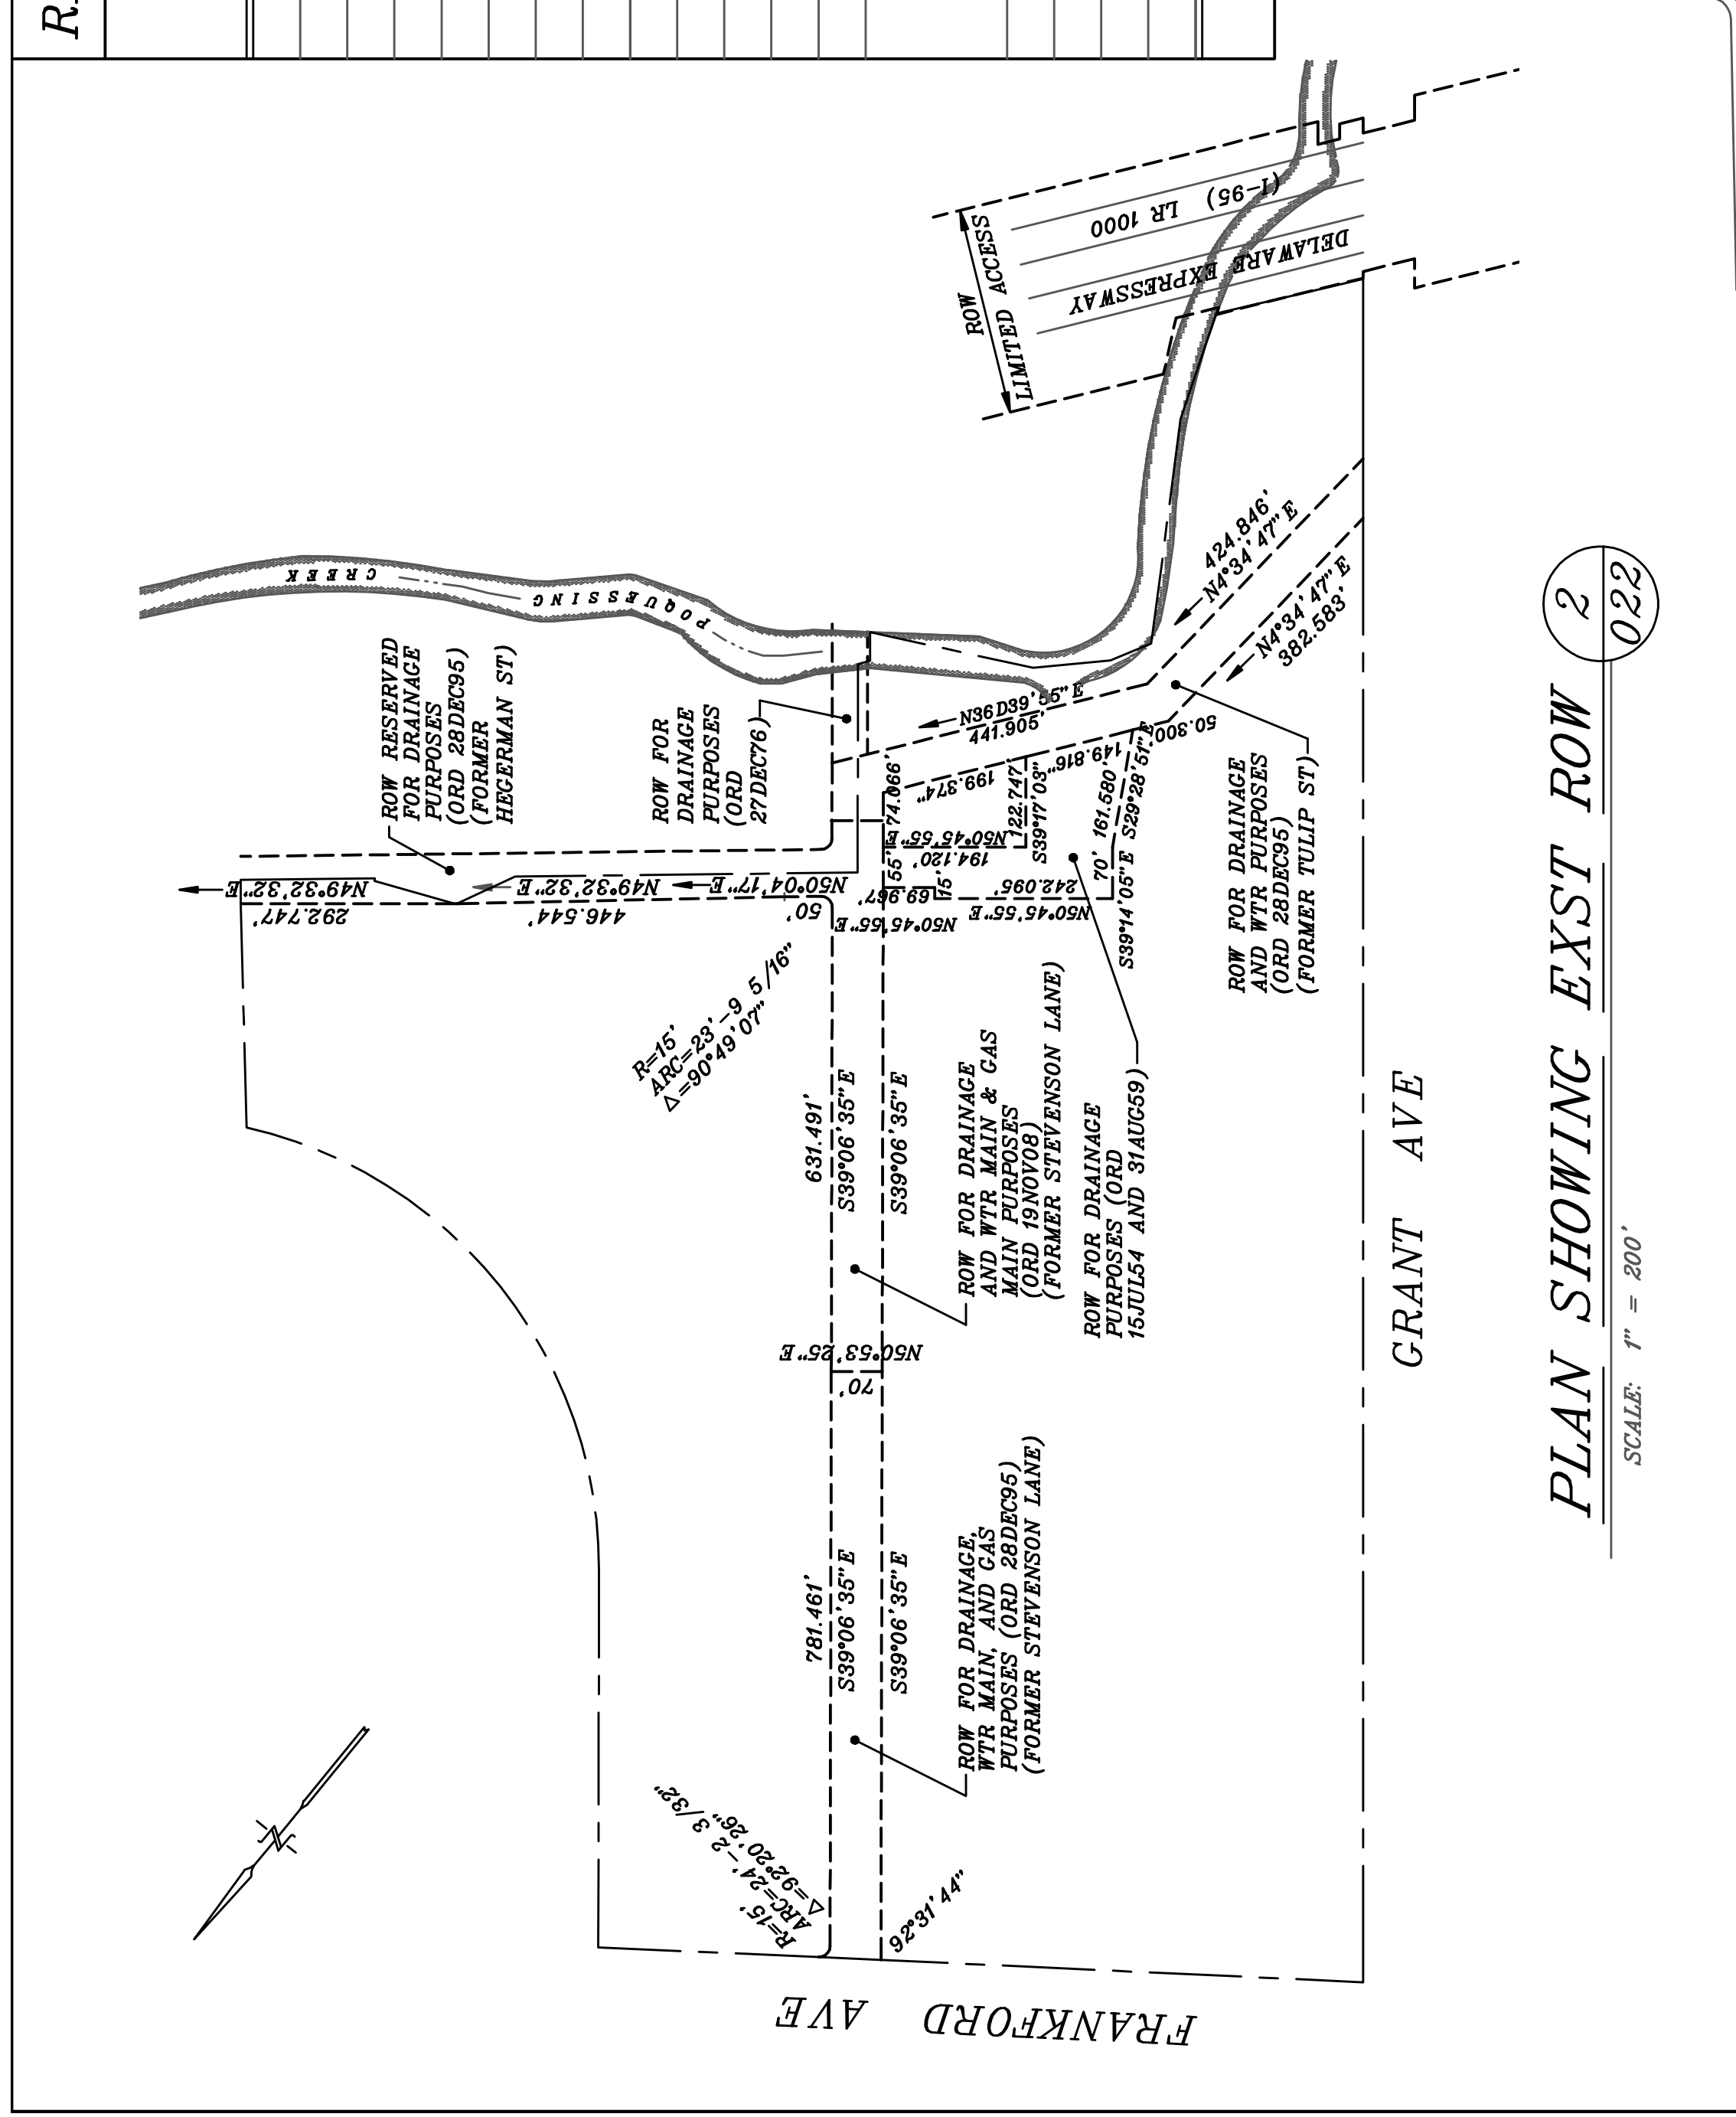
R.

PLAN SHOWING EXST ROW

2
022

SCALE: 1" = 200'

(I-95) LR 1000
DELAWARE EXPRESSWAY

ROW
LIMITED ACCESS

POQUESSING CREEK

424.846'
N4°34'47" E

N4°34'47" E
382.583'

N36D39'55" E
441.905'

50.300'

ROW RESERVED FOR DRAINAGE PURPOSES (ORD 28DEC95) (FORMER HEGERMAN ST)

ROW FOR DRAINAGE PURPOSES (ORD 27DEC76)

ROW FOR DRAINAGE AND WTR PURPOSES (ORD 28DEC95) (FORMER TULIP ST)

74.066'
199.374'
149.816'
122.747'
S39°17'03"
161.580'
S29°28'51"
N50°45'55" E
194.120'
55'
15'
70'
S39°14'05" E
69.967'
242.096'
N50°45'55" E
N50°45'55" E
50'

N49°32'32" E
292.747'
N49°32'32" E
446.544'
N50°04'17" E

R=15'
ARC=23'-9 5/16"
Δ=90°49'07"

631.491'
S39°06'35" E
S39°06'35" E

ROW FOR DRAINAGE AND WTR MAIN & GAS MAIN PURPOSES (ORD 19NOV08) (FORMER STEVENSON LANE)

ROW FOR DRAINAGE PURPOSES (ORD 15JUL54 AND 31AUG59)

GRANT AVE

N50°53'25" E
70'

781.461'
S39°06'35" E
S39°06'35" E

ROW FOR DRAINAGE, WTR MAIN, AND GAS PURPOSES (ORD 28DEC95) (FORMER STEVENSON LANE)

R=15'
ARC=24'-2 3/32"
Δ=92°20'26"

92°31'44"

FRANKFORD AVE